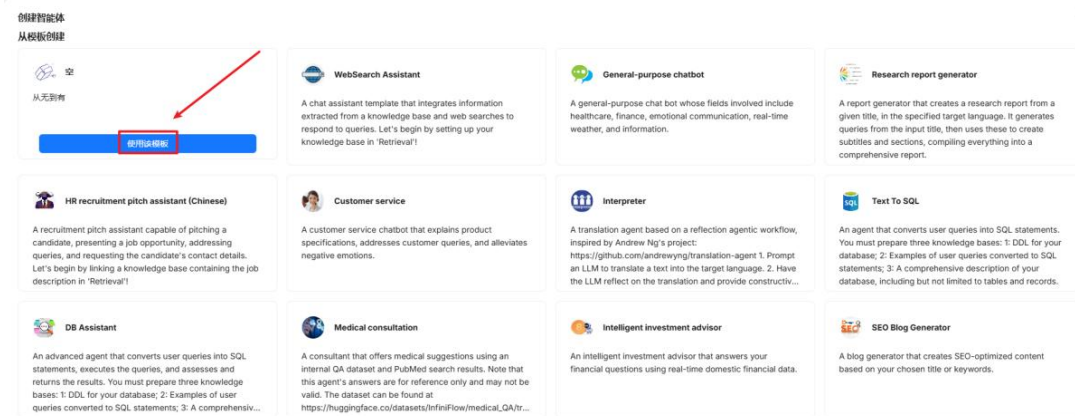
创建智能体
从模板创建

空
从无到有
使用该模板

WebSearch Assistant
A chat assistant template that integrates information extracted from a knowledge base and web searches to respond to queries. Let's begin by setting up your knowledge base in 'Retrieval'!

General-purpose chatbot
A general-purpose chat bot whose fields include healthcare, finance, emotional communication, real-time weather, and information.

Research report generator
A report generator that creates a research report from a given title, in the specified target language. It generates queries from the input title, then uses these to create subtitles and sections, compiling everything into a comprehensive report.

HR recruitment pitch assistant (Chinese)
A recruitment pitch assistant capable of pitching a candidate, presenting a job opportunity, addressing queries, and requesting the candidate's contact details. Let's begin by linking a knowledge base containing the job description in 'Retrieval'!

Customer service
A customer service chatbot that explains product specifications, addresses customer queries, and alleviates negative emotions.

Interpreter
A translation agent based on a reflection agentic workflow, inspired by Andrew Ng's project: https://github.com/andrewyng/translation-agent 1. Prompt an LLM to translate a text into the target language. 2. Have the LLM reflect on the translation and provide constructiv...

Text To SQL
An agent that converts user queries into SQL statements. You must prepare three knowledge bases: 1: DDL for your database; 2: Examples of user queries converted to SQL statements; 3: A comprehensive description of your database, including but not limited to tables and records.

DB Assistant
An advanced agent that converts user queries into SQL statements, executes the queries, and assesses and returns the results. You must prepare three knowledge bases: 1: DDL for your database; 2: Examples of user queries converted to SQL statements; 3: A comprehensiv...

Medical consultation
A consultant that offers medical suggestions using an internal QA dataset and PubMed search results. Note that this agent's answers are for reference only and may not be valid. The dataset can be found at https://huggingface.co/datasets/InfiniFlow/medical_QA/tr...

Intelligent investment advisor
An intelligent investment advisor that answers your financial questions using real-time domestic financial data.

SEO Blog Generator
A blog generator that creates SEO-optimized content based on your chosen title or keywords.